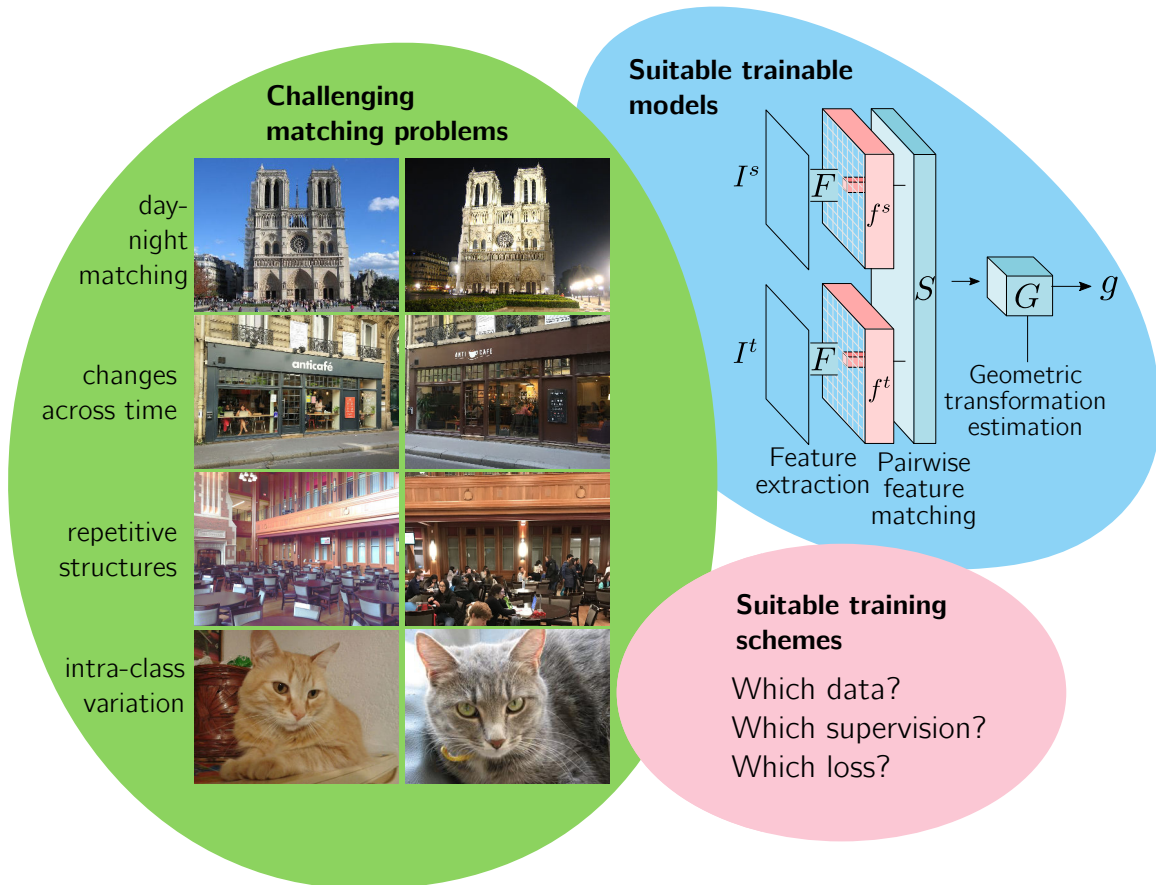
Challenging matching problems

day-night matching

changes across time

anticafé

ANTI CAFÉ

repetitive structures

intra-class variation

Suitable trainable models

$I^s$

$F$

$f^s$

$I^t$

$F$

$f^t$

$S$

$G$

$g$

Feature extraction

Pairwise feature matching

Geometric transformation estimation

Suitable training schemes

Which data?
Which supervision?
Which loss?